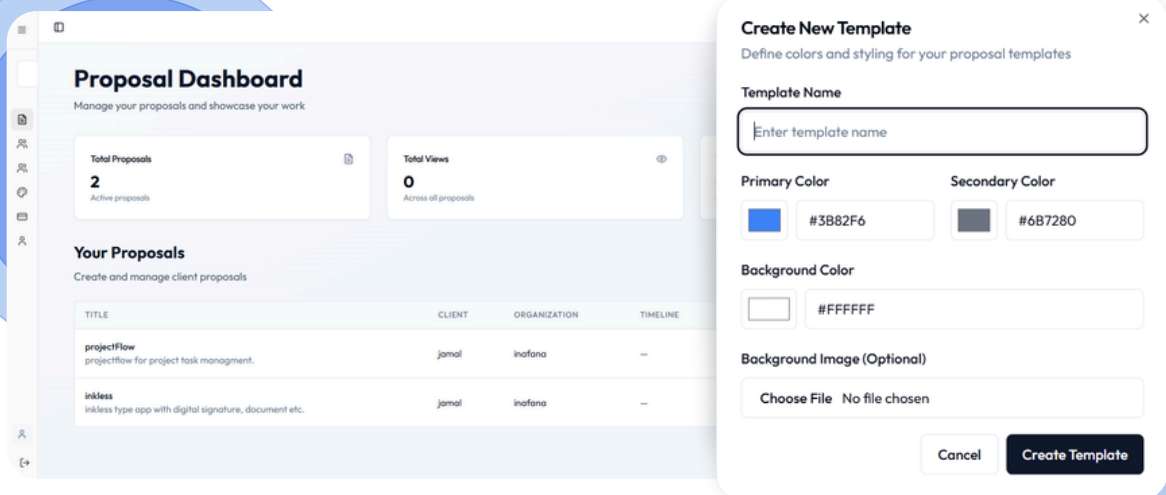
Proposal Dashboard
Manage your proposals and showcase your work

Total Proposals
2
Active proposals

Total Views
0
Across all proposals

Your Proposals
Create and manage client proposals

| TITLE | CLIENT | ORGANIZATION | TIMELINE |
|---|---|---|---|
| projectFlow projectflow for project task managment. | jamal | inafana | — |
| inkless inkless type app with digital signature, document etc. | jamal | inafana | — |

Create New Template
Define colors and styling for your proposal templates

Template Name
Enter template name

Primary Color
#3B82F6

Secondary Color
#6B7280

Background Color
#FFFFFF

Background Image (Optional)
Choose File No file chosen

Cancel
Create Template